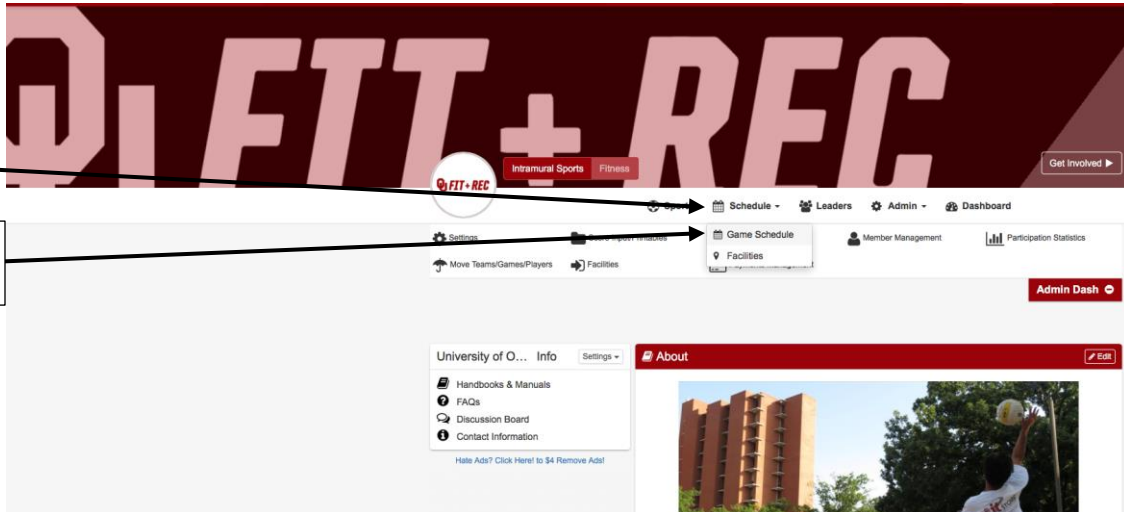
FIT + REC

Intramural Sports Fitness

Get Involved ▶

FIT+REC

Sports Schedule Leaders Admin Dashboard

Settings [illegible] Game Schedule Member Management Participation Statistics

Move Teams/Games/Players Facilities Facilities

Admin Dash

University of O... Info Settings

Handbooks & Manuals
FAQs
Discussion Board
Contact Information

Hate Ads? Click Here! to $4 Remove Ads!

About

Edit